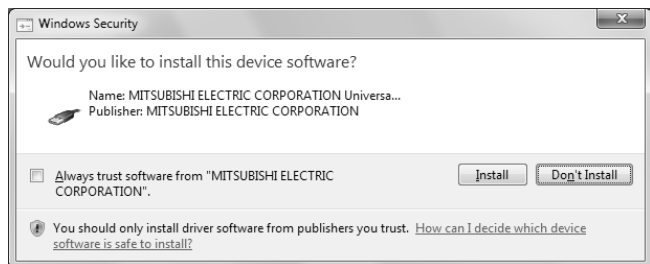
Windows Security

Would you like to install this device software?

Name: MITSUBISHI ELECTRIC CORPORATION Universa...
Publisher: MITSUBISHI ELECTRIC CORPORATION

Always trust software from "MITSUBISHI ELECTRIC CORPORATION".

Install

Don't Install

You should only install driver software from publishers you trust. How can I decide which device software is safe to install?